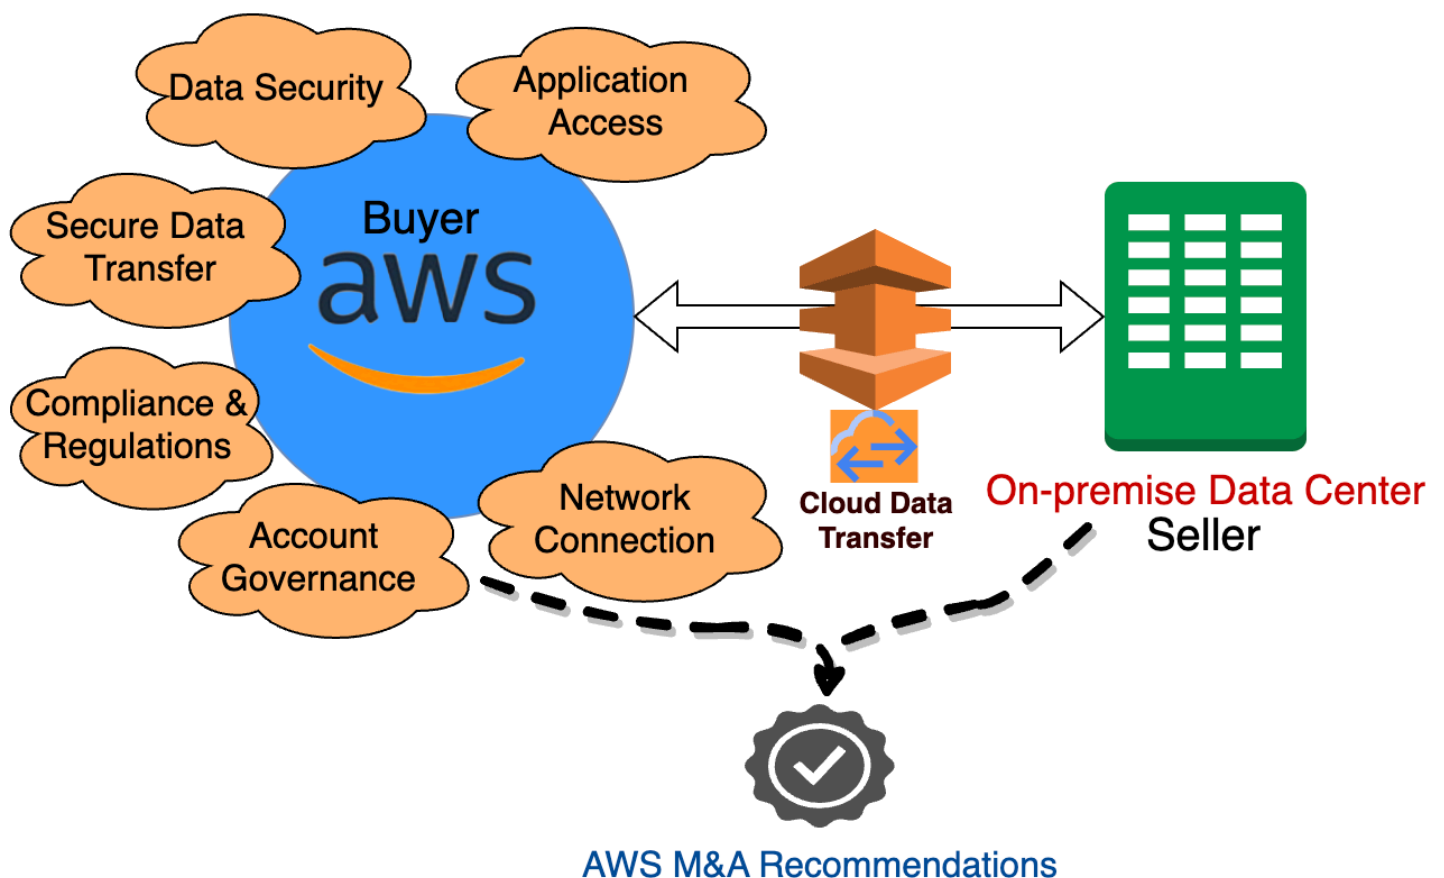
Data Security

Application Access

Secure Data Transfer

Buyer

aws

Compliance & Regulations

Account Governance

Network Connection

Cloud Data Transfer

On-premise Data Center

Seller

AWS M&A Recommendations